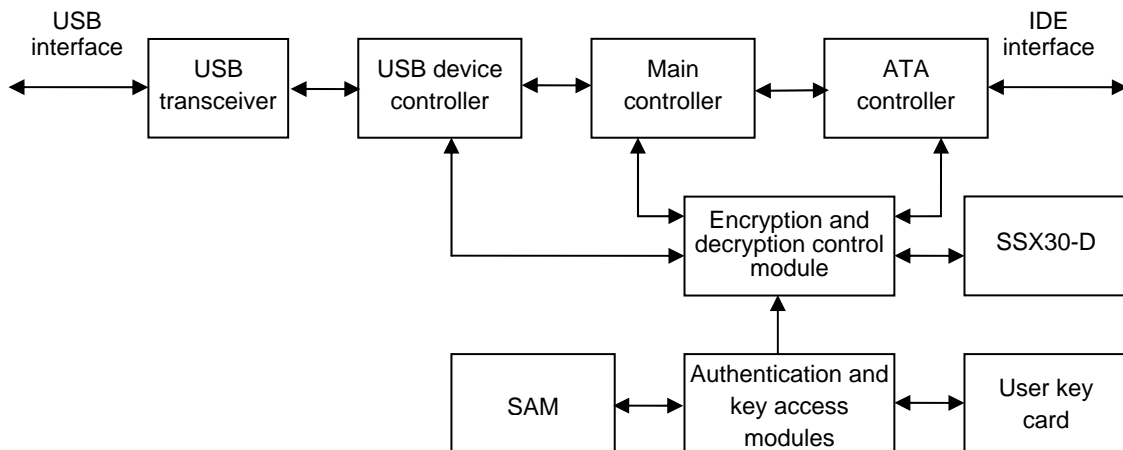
USB interface

USB transceiver

USB device controller

Main controller

ATA controller

IDE interface

Encryption and decryption control module

SSX30-D

SAM

Authentication and key access modules

User key card